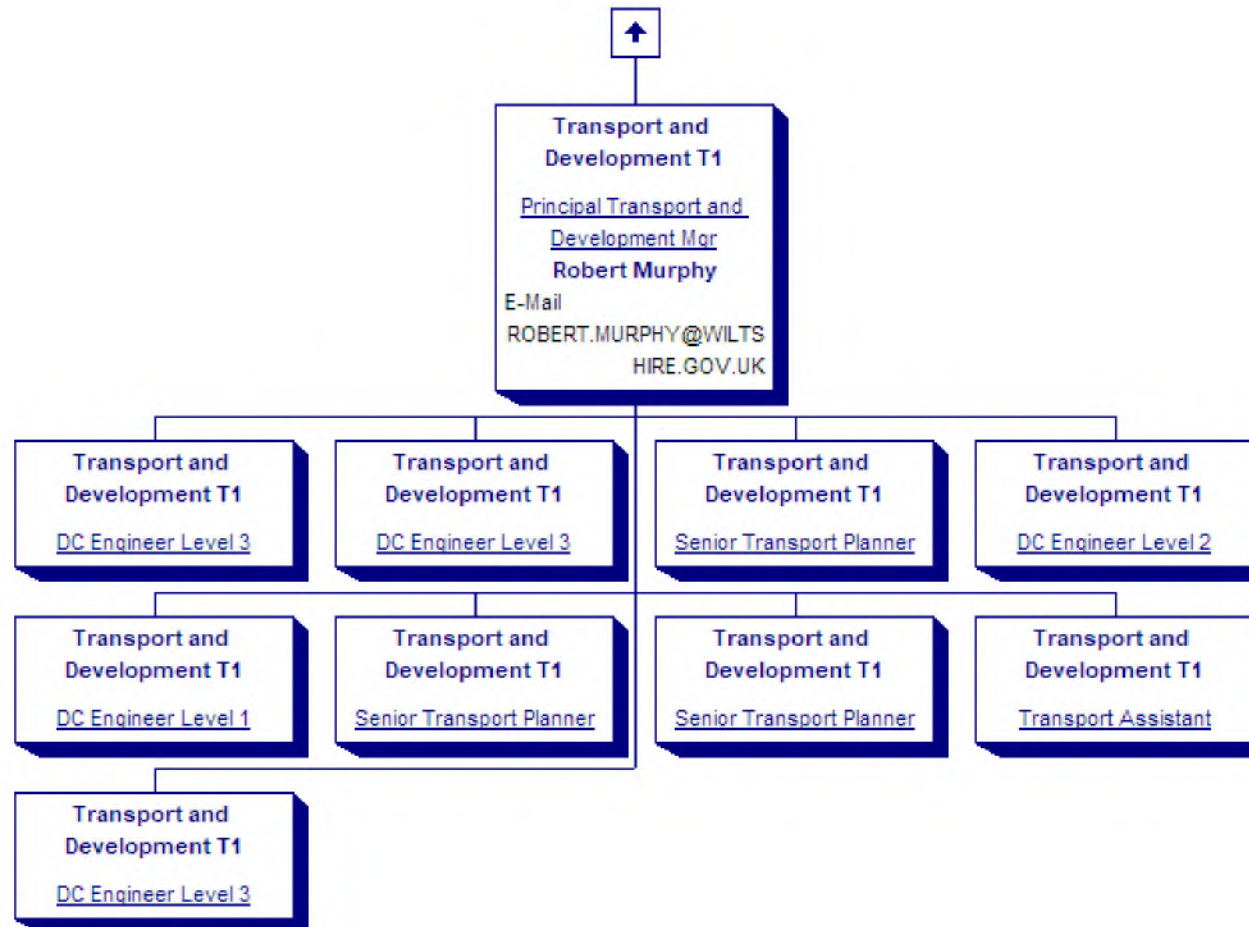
Transport and Development T1

Principal Transport and Development Mgr

Robert Murphy

E-Mail

ROBERT.MURPHY@WILTSHIRE.GOV.UK

Transport and Development T1

DC Engineer Level 3

Transport and Development T1

DC Engineer Level 3

Transport and Development T1

Senior Transport Planner

Transport and Development T1

DC Engineer Level 2

Transport and Development T1

DC Engineer Level 1

Transport and Development T1

Senior Transport Planner

Transport and Development T1

Senior Transport Planner

Transport and Development T1

Transport Assistant

Transport and Development T1

DC Engineer Level 3